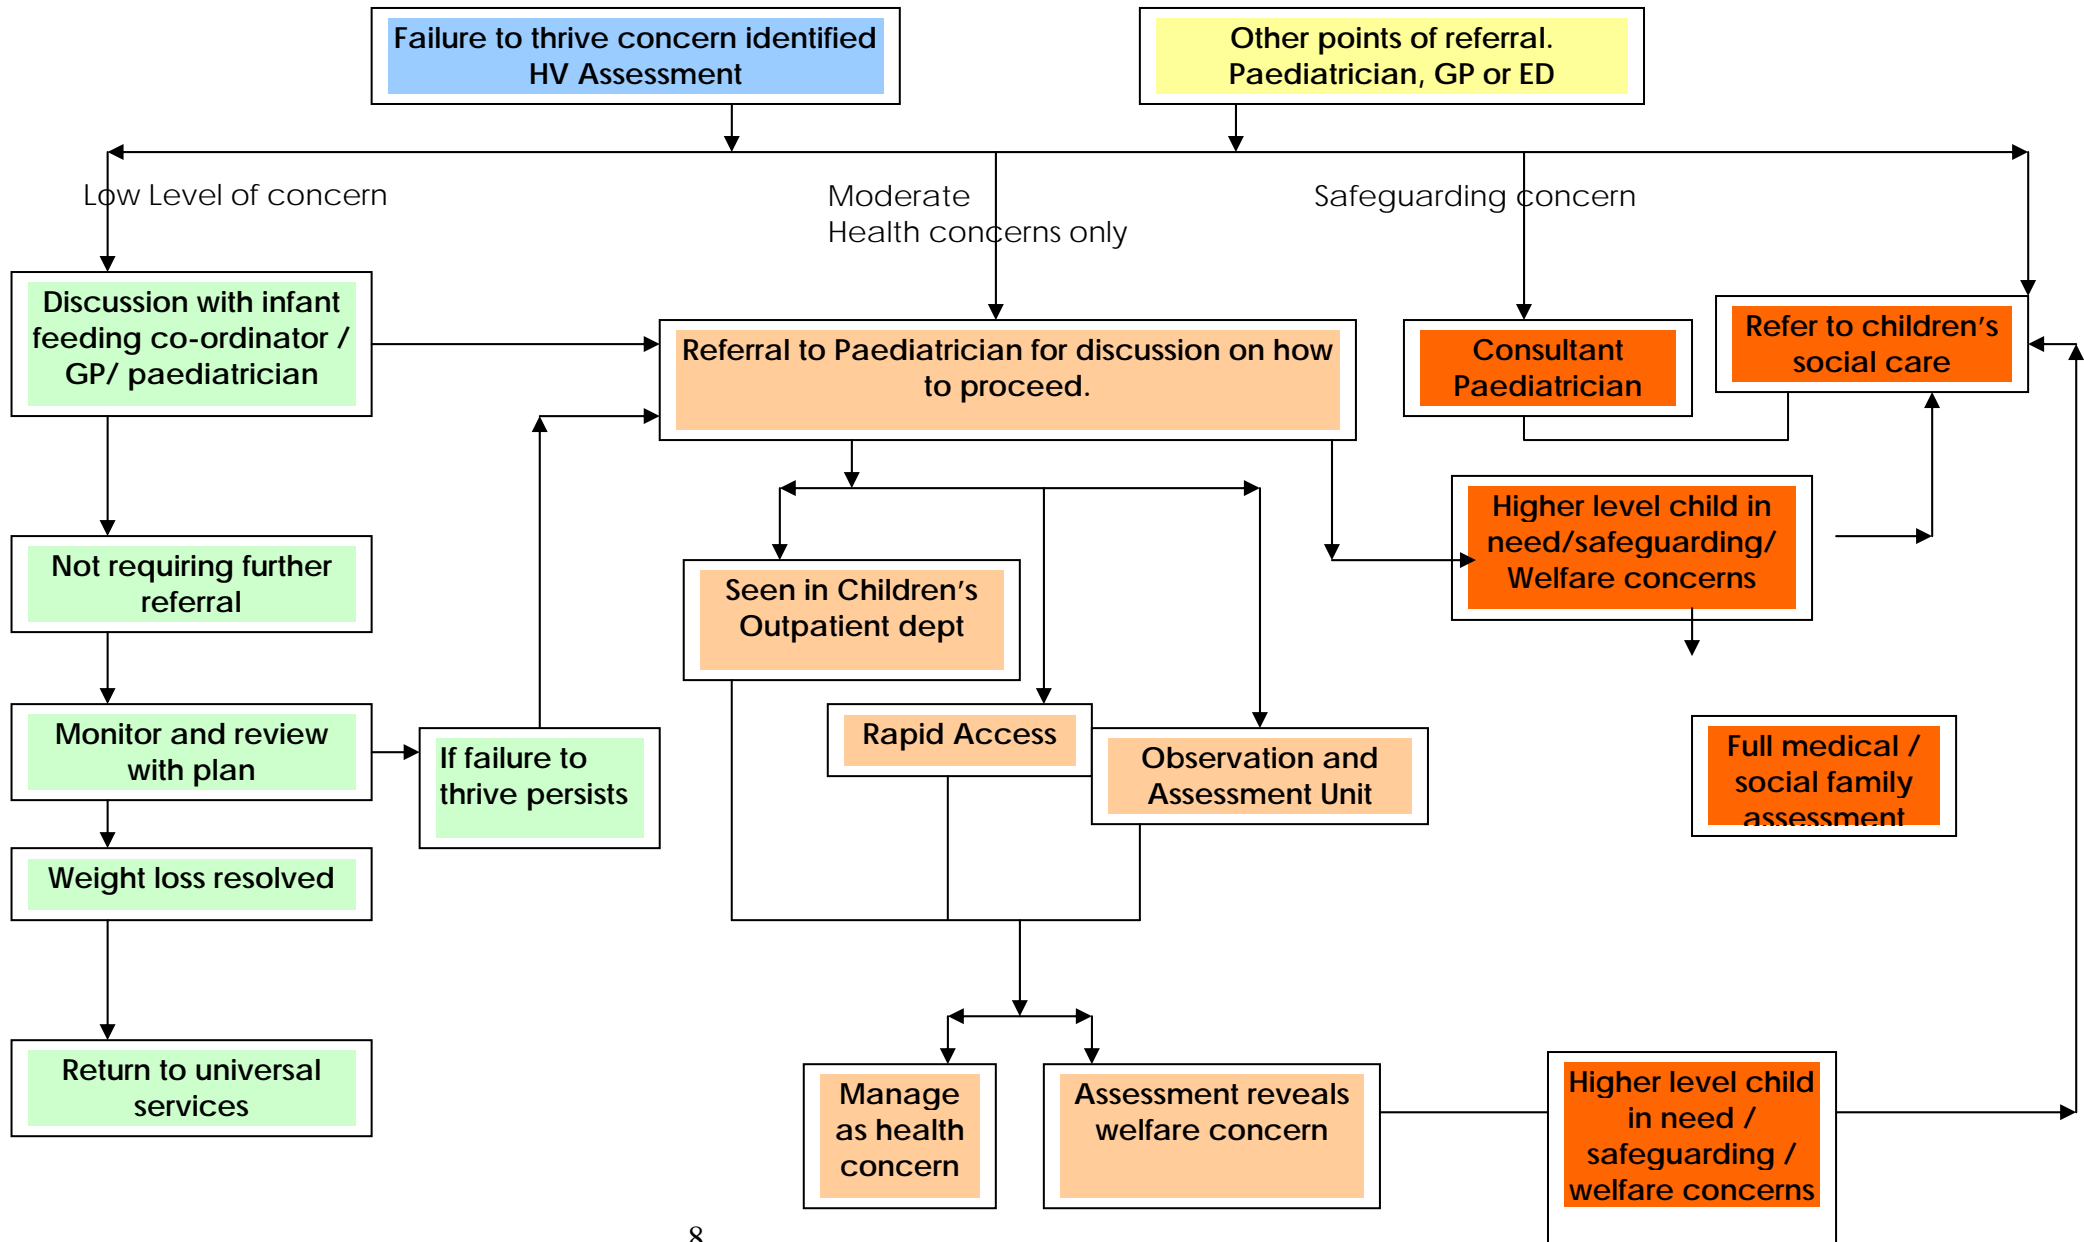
Failure to thrive concern identified HV Assessment

Other points of referral. Paediatrician, GP or ED

Low Level of concern

Moderate Health concerns only

Safeguarding concern

Discussion with infant feeding co-ordinator / GP/ paediatrician

Referral to Paediatrician for discussion on how to proceed.

Consultant Paediatrician

Refer to children's social care

Higher level child in need/safeguarding/ Welfare concerns

Not requiring further referral

Seen in Children's Outpatient dept

Monitor and review with plan

If failure to thrive persists

Rapid Access

Observation and Assessment Unit

Full medical / social family assessment

Weight loss resolved

Return to universal services

Manage as health concern

Assessment reveals welfare concern

Higher level child in need / safeguarding / welfare concerns

8